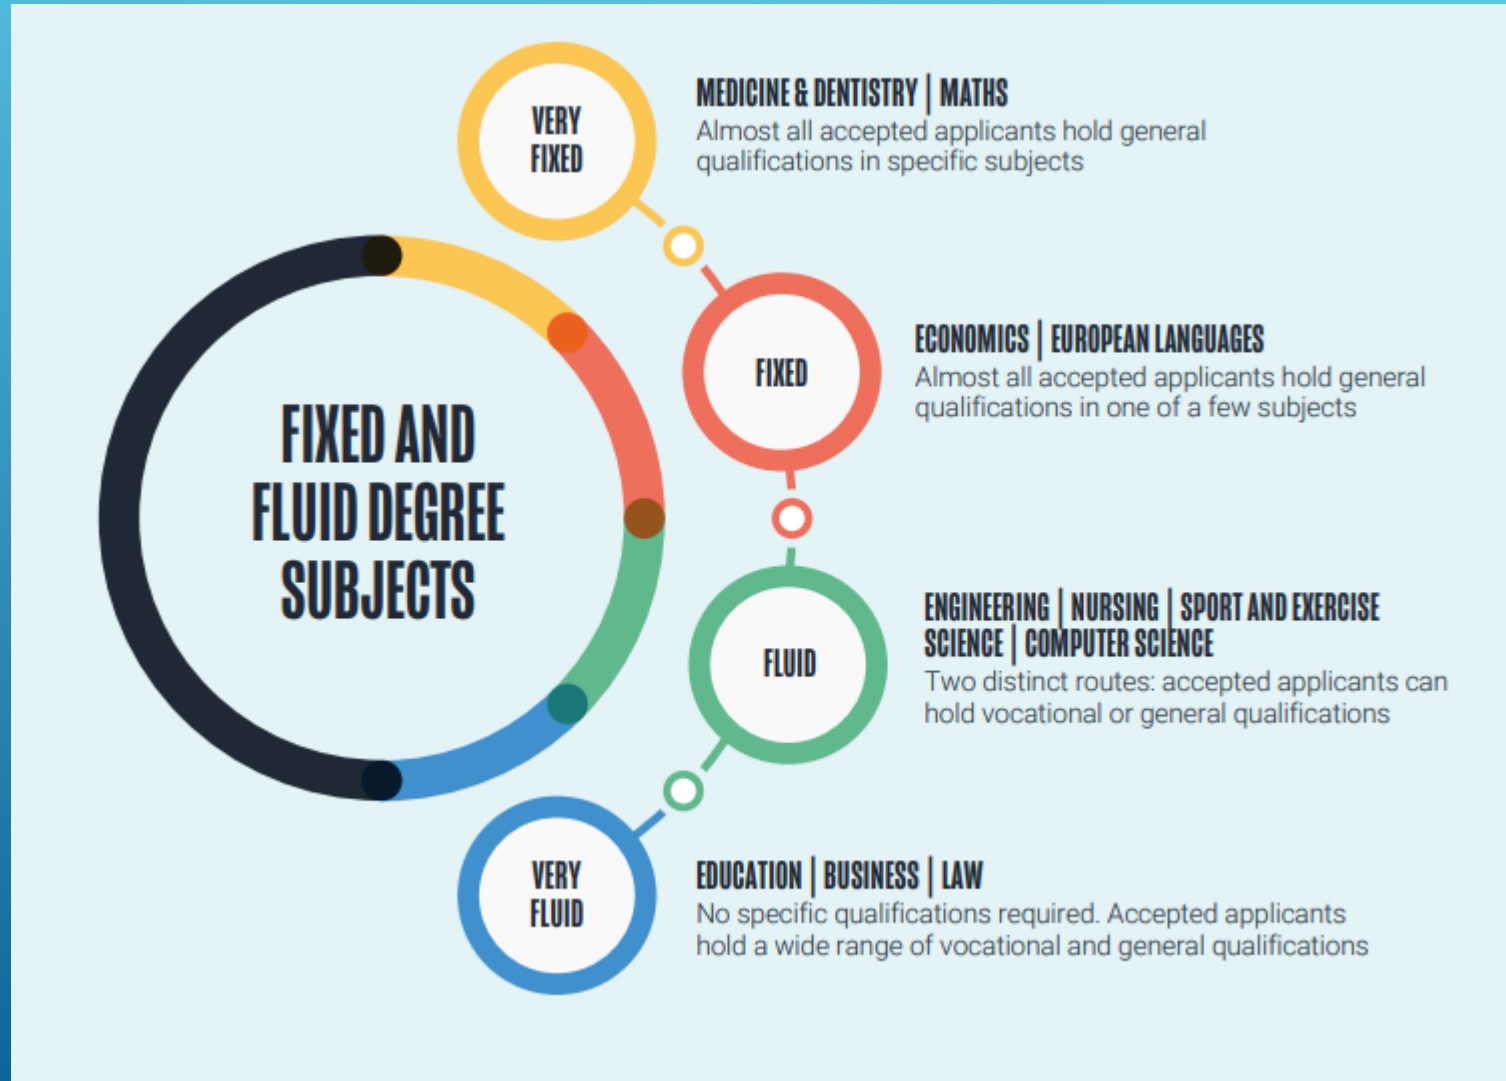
FIXED AND FLUID DEGREE SUBJECTS

VERY FIXED

MEDICINE & DENTISTRY | MATHS
Almost all accepted applicants hold general qualifications in specific subjects

FIXED

ECONOMICS | EUROPEAN LANGUAGES
Almost all accepted applicants hold general qualifications in one of a few subjects

FLUID

ENGINEERING | NURSING | SPORT AND EXERCISE SCIENCE | COMPUTER SCIENCE
Two distinct routes: accepted applicants can hold vocational or general qualifications

VERY FLUID

EDUCATION | BUSINESS | LAW
No specific qualifications required. Accepted applicants hold a wide range of vocational and general qualifications